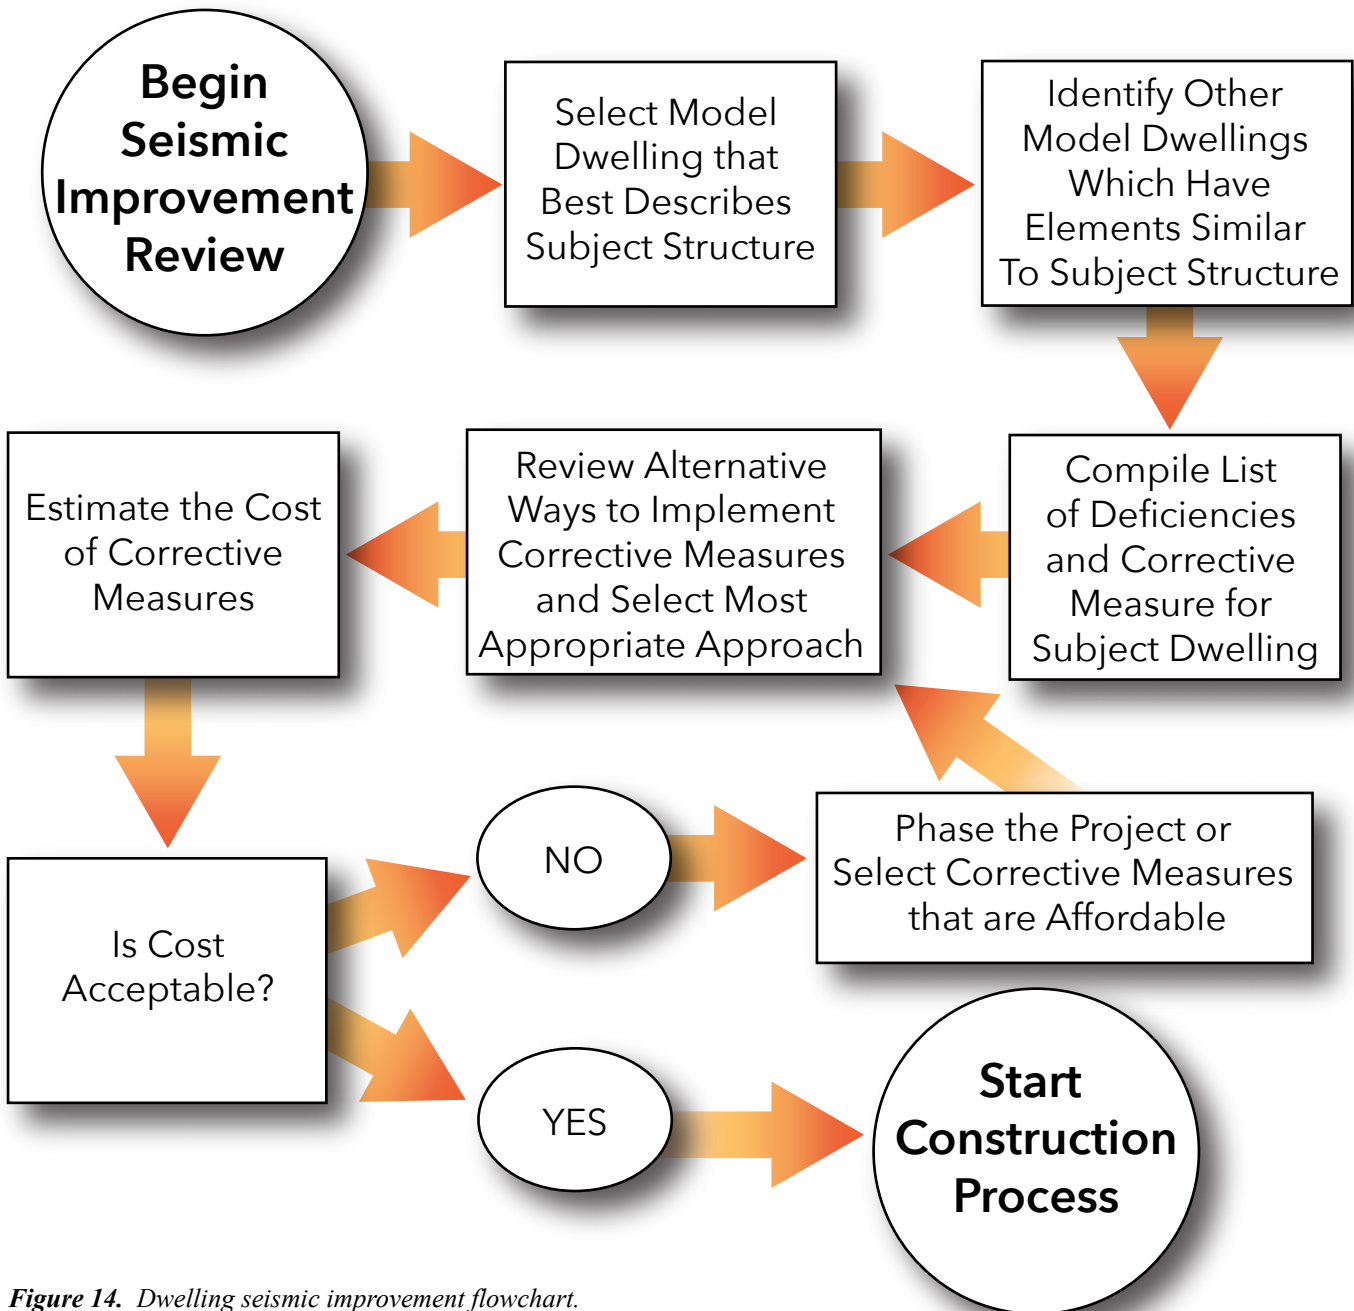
Begin Seismic Improvement Review

Select Model Dwelling that Best Describes Subject Structure

Identify Other Model Dwellings Which Have Elements Similar To Subject Structure

Compile List of Deficiencies and Corrective Measure for Subject Dwelling

Review Alternative Ways to Implement Corrective Measures and Select Most Appropriate Approach

Estimate the Cost of Corrective Measures

Is Cost Acceptable?

NO

Phase the Project or Select Corrective Measures that are Affordable

YES

Start Construction Process

Figure 14. Dwelling seismic improvement flowchart.